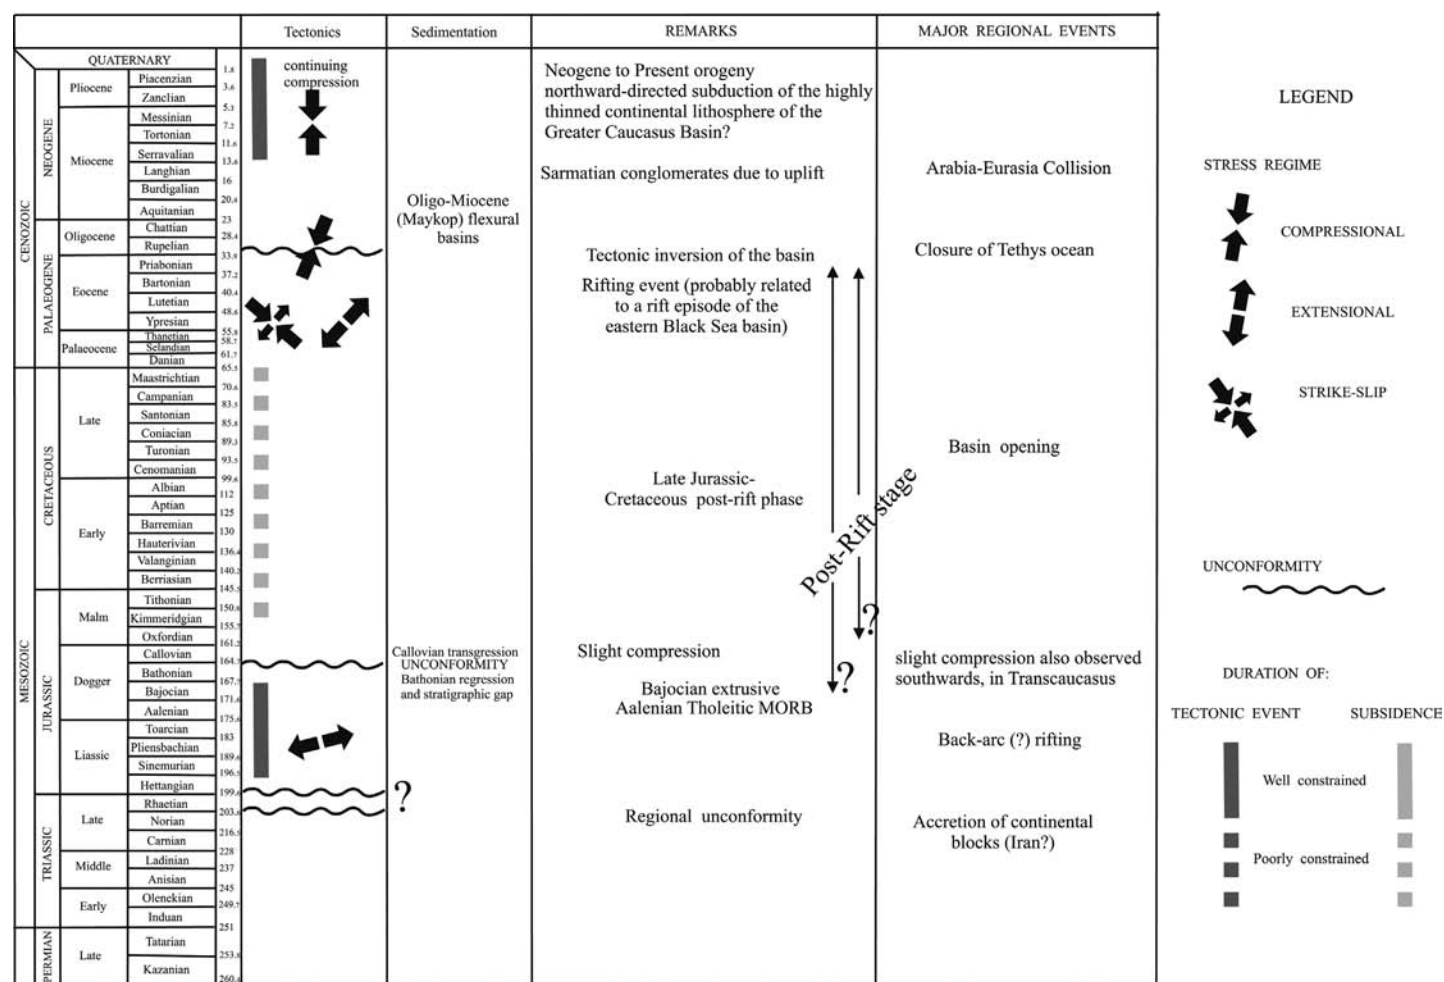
| | | | | Tectonics | Sedimentation | REMARKS | MAJOR REGIONAL EVENTS |
|---|---|---|---|---|---|---|---|
| QUATERNARY | | | 1.8 | continuing compression | | Neogene to Present orogeny northward-directed subduction of the highly thinned continental lithosphere of the Greater Caucasus Basin? | |
| CENOZOIC NEOGENE | Pliocene | Piacenzian | 3.6 | | | | |
| | | Zanclian | 5.3 | | | | |
| | Miocene | Messinian | 7.2 | | | | |
| | | Tortonian | 11.6 | | | | |
| | | Serravalian | 13.6 | | | Sarmatian conglomerates due to uplift | Arabia-Eurasia Collision |
| | | Langhian | 16 | | | | |
| | | Burdigalian | 20.4 | | Oligo-Miocene (Maykop) flexural basins | | |
| | | Aquitanian | 23 | | | | |
| PALAEOGENE | Oligocene | Chattian | 28.4 | | | | |
| | | Rupelian | 33.9 | | | Tectonic inversion of the basin | Closure of Tethys ocean |
| | Eocene | Priabonian | 37.2 | | | Rifting event (probably related to a rift episode of the eastern Black Sea basin) | |
| | | Bartonian | 40.4 | | | | |
| | | Lutetian | 48.6 | | | | |
| | | Ypresian | 55.8 | | | | |
| | Palaeocene | Thanetian | 58.7 | | | | |
| | | Selandian | 61.7 | | | | |
| | | Danian | 65.5 | | | | |
| MESOZOIC CRETACEOUS | Late | Maastrichtian | 70.6 | | | | |
| | | Campanian | 83.5 | | | | |
| | | Santonian | 85.8 | | | | Basin opening |
| | | Coniacian | 89.3 | | | | |
| | | Turonian | 93.5 | | | | |
| | | Cenomanian | 99.6 | | | | |
| | Early | Albian | 112 | | | Late Jurassic-Cretaceous post-rift phase | |
| | | Aptian | 125 | | | Post-Rift stage | |
| | | Barremian | 130 | | | | |
| | | Hauterivian | 136.4 | | | | |
| | | Valanginian | 140.2 | | | | |
| | | Berriasian | 145.5 | | | | |
| JURASSIC | Malm | Tithonian | 150.8 | | | ? | |
| | | Kimmeridgian | 155.7 | | | | |
| | | Oxfordian | 161.2 | | | | |
| | Dogger | Callovian | 164.7 | | Callovian transgression UNCONFORMITY Bathonian regression and stratigraphic gap | Slight compression | slight compression also observed southwards, in Transcaucasus |
| | | Bathonian | 167.7 | | | ? | |
| | | Bajocian | 171.6 | | | Bajocian extrusive Aalenian Tholeitic MORB | |
| | | Aalenian | 175.6 | | | | |
| | Liassic | Toarcian | 183 | | | | Back-arc (?) rifting |
| | | Pliensbachian | 189.6 | | | | |
| | | Sinemurian | 196.5 | | | | |
| | | Hettangian | 199.6 | ? | | | |
| TRIASSIC | Late | Rhaetian | 203.6 | | | Regional unconformity | Accretion of continental blocks (Iran?) |
| | | Norian | 216.5 | | | | |
| | | Carnian | 228 | | | | |
| | Middle | Ladinian | 237 | | | | |
| | | Anisian | 245 | | | | |
| | Early | Olenekian | 249.7 | | | | |
| | | Induan | 251 | | | | |
| PERMIAN | Late | Tatarian | 253.8 | | | | |
| | | Kazanian | 260.4 | | | | |

LEGEND

STRESS REGIME

COMPRESSIONAL

EXTENSIONAL

STRIKE-SLIP

UNCONFORMITY

DURATION OF:

TECTONIC EVENT SUBSIDENCE

Well constrained

Poorly constrained